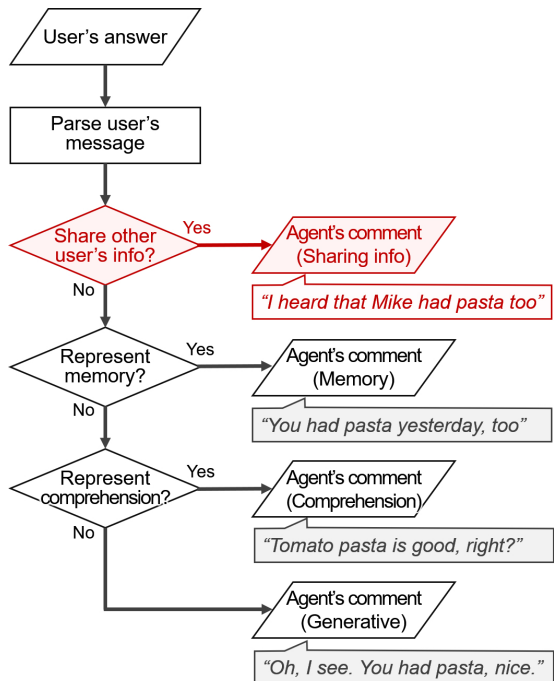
User's answer

Parse user's message

Share other user's info?

Yes

Agent's comment (Sharing info)

"I heard that Mike had pasta too"

No

Represent memory?

Yes

Agent's comment (Memory)

"You had pasta yesterday, too"

No

Represent comprehension?

Yes

Agent's comment (Comprehension)

"Tomato pasta is good, right?"

No

Agent's comment (Generative)

"Oh, I see. You had pasta, nice."